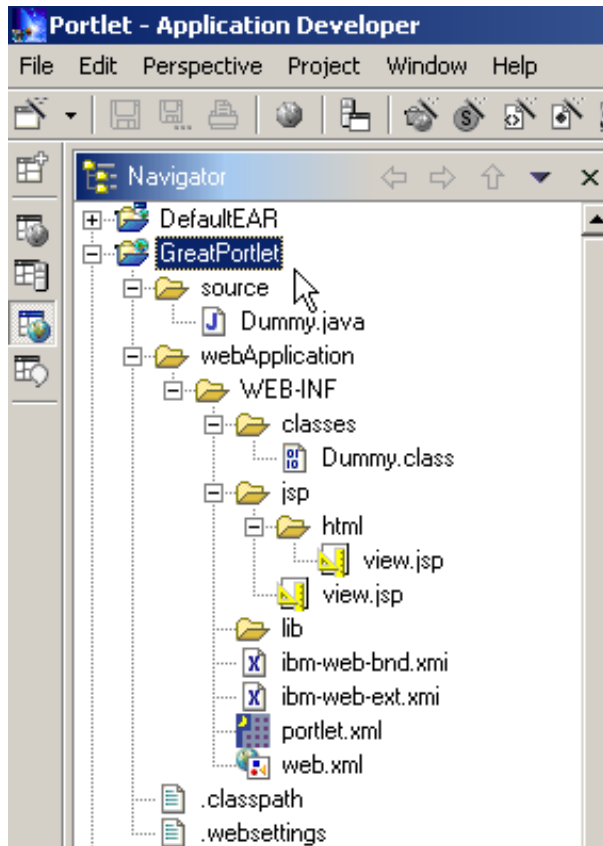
Portlet - Application Developer

File Edit Perspective Project Window Help

Navigator

DefaultEAR
GreatPortlet
source
Dummy.java
webApplication
WEB-INF
classes
Dummy.class
jsp
html
view.jsp
view.jsp
lib
ibm-web-bnd.xmi
ibm-web-ext.xmi
portlet.xml
web.xml
.classpath
.websettings